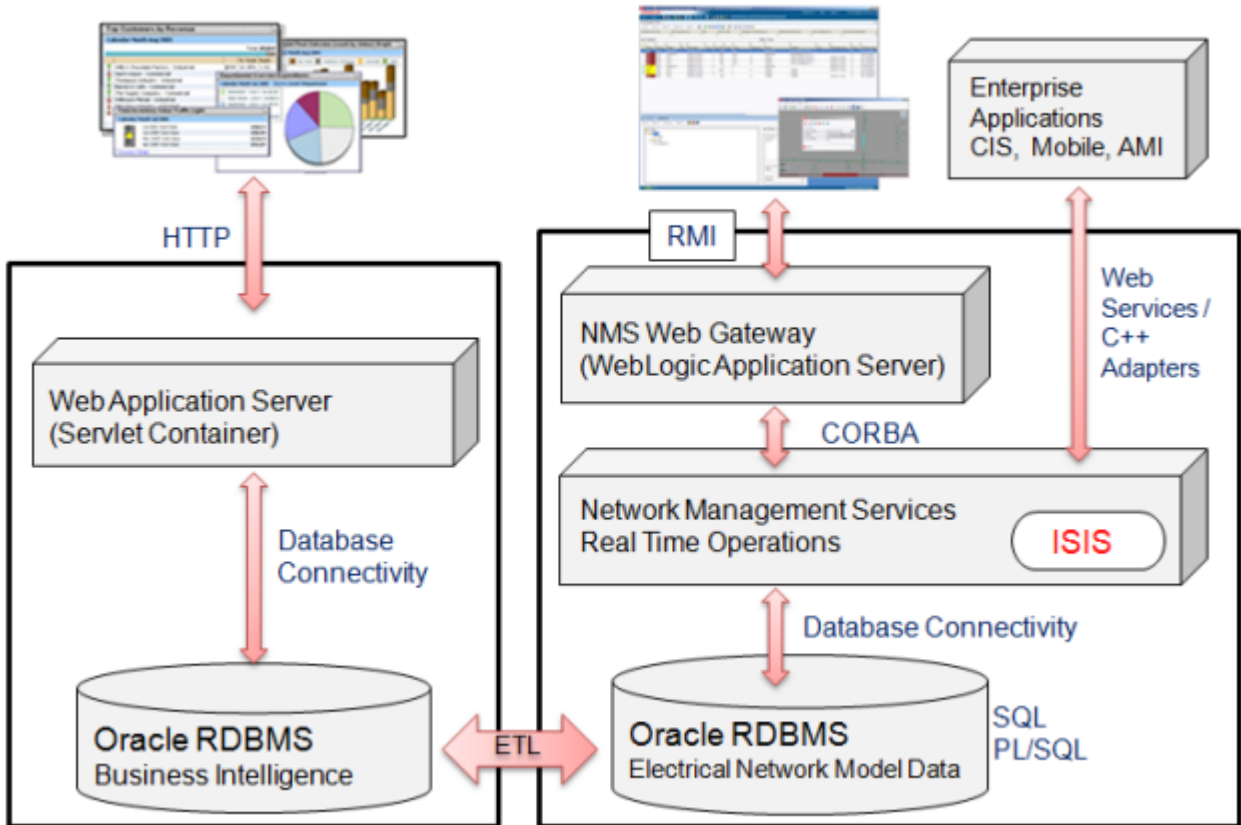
HTTP

Web Application Server
(Servlet Container)

Database Connectivity

Oracle RDBMS
Business Intelligence

ETL

RMI

NMS Web Gateway
(WebLogic Application Server)

CORBA

Network Management Services
Real Time Operations

ISIS

Database Connectivity

Oracle RDBMS
Electrical Network Model Data

SQL
PL/SQL

Enterprise Applications
CIS, Mobile, AMI

Web Services / C++ Adapters